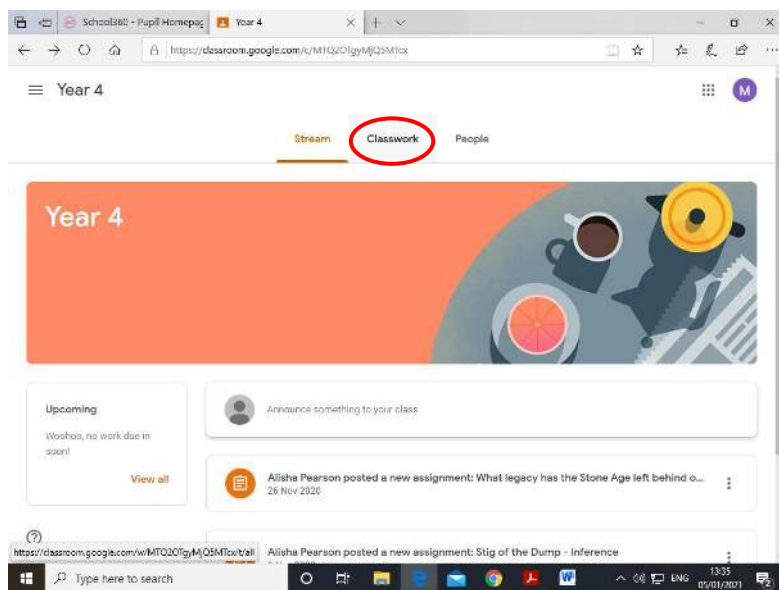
School360 - Pupil Homepag
Year 4
https://classroom.google.com/c/MTQ2OTgyMjQ5MTcx

Year 4

M

Stream Classwork People

Year 4

Upcoming
Woohoo, no work due in soon!
View all

Announce something to your class

Alisha Pearson posted a new assignment: What legacy has the Stone Age left behind o...
26 Nov 2020

https://classroom.google.com/w/MTQ2OTgyMjQ5MTcx/t/all
Alisha Pearson posted a new assignment: Stig of the Dump - Inference

Type here to search
ENG 13:35 05/01/2021